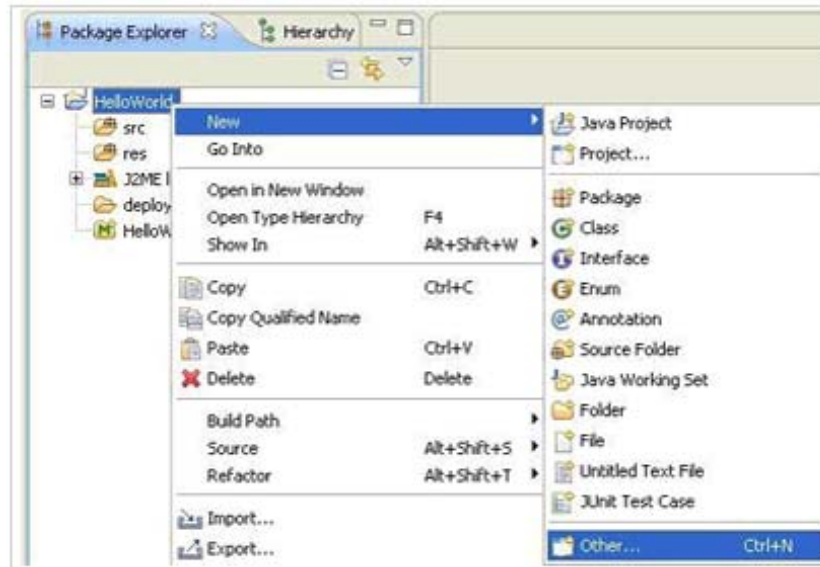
Package Explorer
Hierarchy

HelloWorld
src
res
J2ME l
deploy
HelloW

New
Go Into
Open in New Window
Open Type Hierarchy F4
Show In Alt+Shift+W
Copy Ctrl+C
Copy Qualified Name
Paste Ctrl+V
Delete Delete
Build Path
Source Alt+Shift+S
Refactor Alt+Shift+T
Import...
Export...

Java Project
Project...
Package
Class
Interface
Enum
Annotation
Source Folder
Java Working Set
Folder
File
Untitled Text File
JUnit Test Case
Other... Ctrl+N